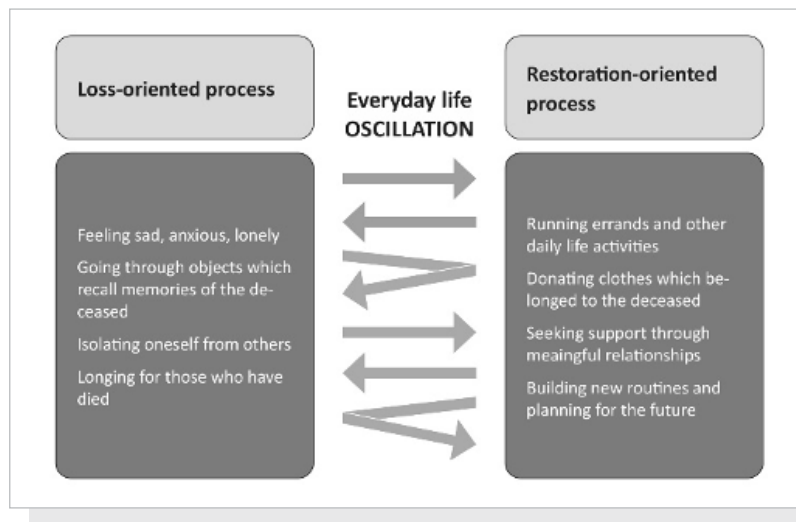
Loss-oriented process

Everyday life
OSCILLATION

Restoration-oriented process

Feeling sad, anxious, lonely

Going through objects which recall memories of the deceased

Isolating oneself from others

Longing for those who have died

Running errands and other daily life activities

Donating clothes which belonged to the deceased

Seeking support through meaingful relationships

Building new routines and planning for the future